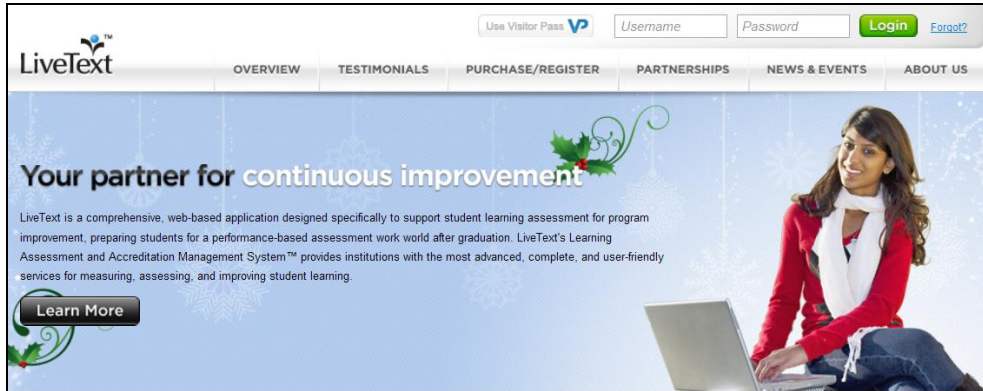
Use Visitor Pass VP
Username
Password
Login
Forgot?

LiveText™

OVERVIEW
TESTIMONIALS
PURCHASE/REGISTER
PARTNERSHIPS
NEWS & EVENTS
ABOUT US

Your partner for continuous improvement

LiveText is a comprehensive, web-based application designed specifically to support student learning assessment for program improvement, preparing students for a performance-based assessment work world after graduation. LiveText's Learning Assessment and Accreditation Management System™ provides institutions with the most advanced, complete, and user-friendly services for measuring, assessing, and improving student learning.

Learn More